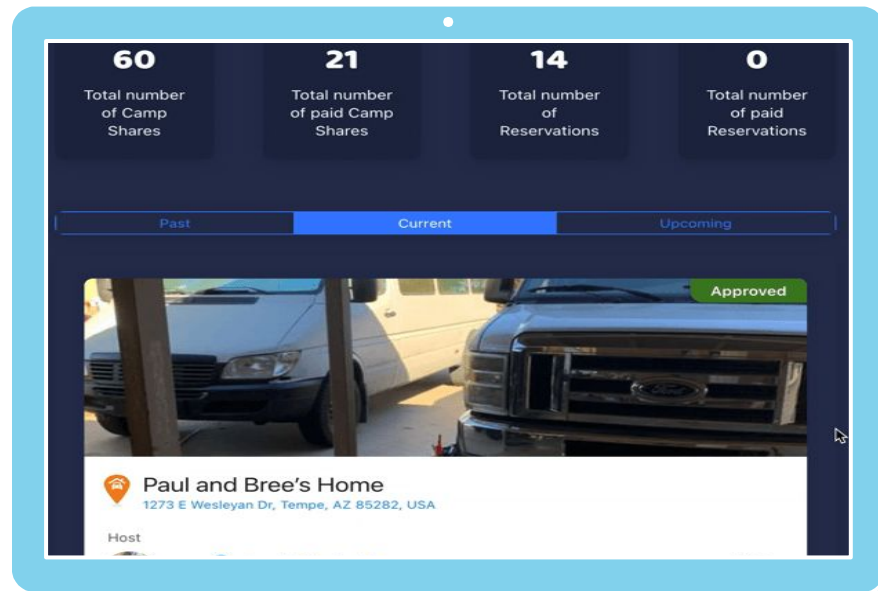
60
Total number of Camp Shares

21
Total number of paid Camp Shares

14
Total number of Reservations

0
Total number of paid Reservations

Past | Current | Upcoming

Approved

Paul and Bree's Home
1273 E Wesleyan Dr, Tempe, AZ 85282, USA

Host